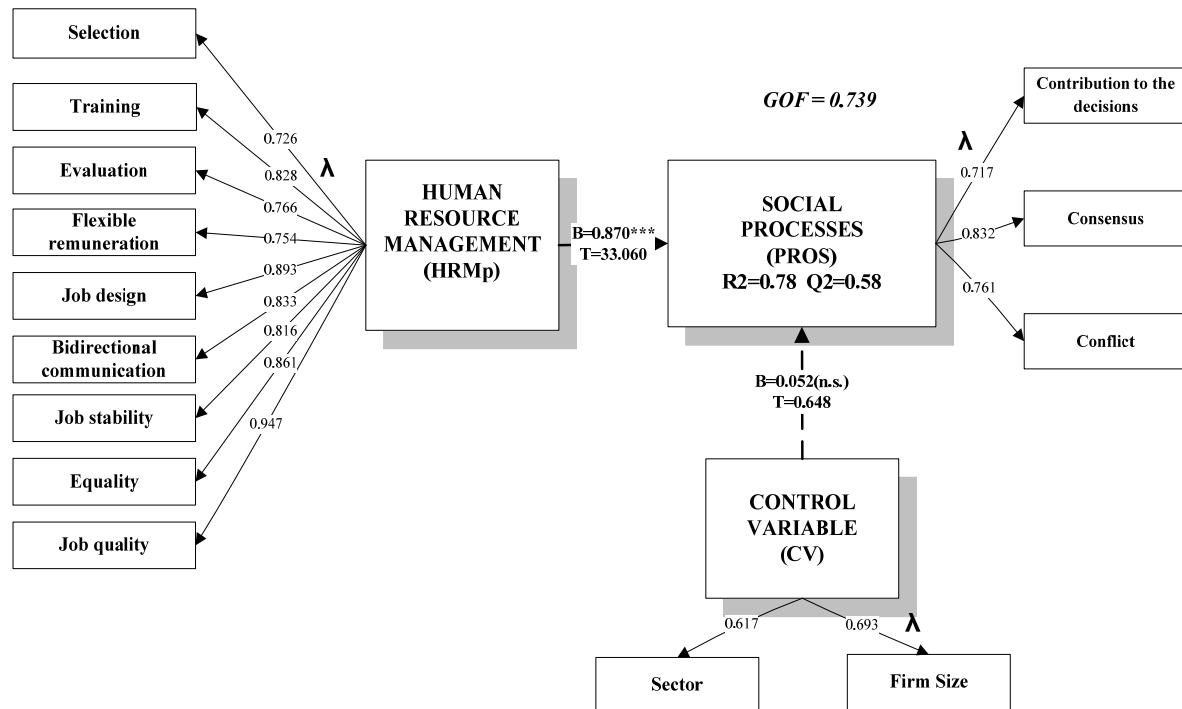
Selection

Training

Evaluation

Flexible remuneration

Job design

Bidirectional communication

Job stability

Equality

Job quality

0.726
0.828
0.766
0.754
0.893
0.833
0.816
0.861
0.947

λ

HUMAN RESOURCE MANAGEMENT (HRMp)

B=0.870***
T=33.060

GOF = 0.739

SOCIAL PROCESSES (PROS)
R2=0.78 Q2=0.58

λ
0.717
0.832
0.761

Contribution to the decisions

Consensus

Conflict

B=0.052(n.s.)
T=0.648

CONTROL VARIABLE (CV)

0.617
0.693
λ

Sector

Firm Size